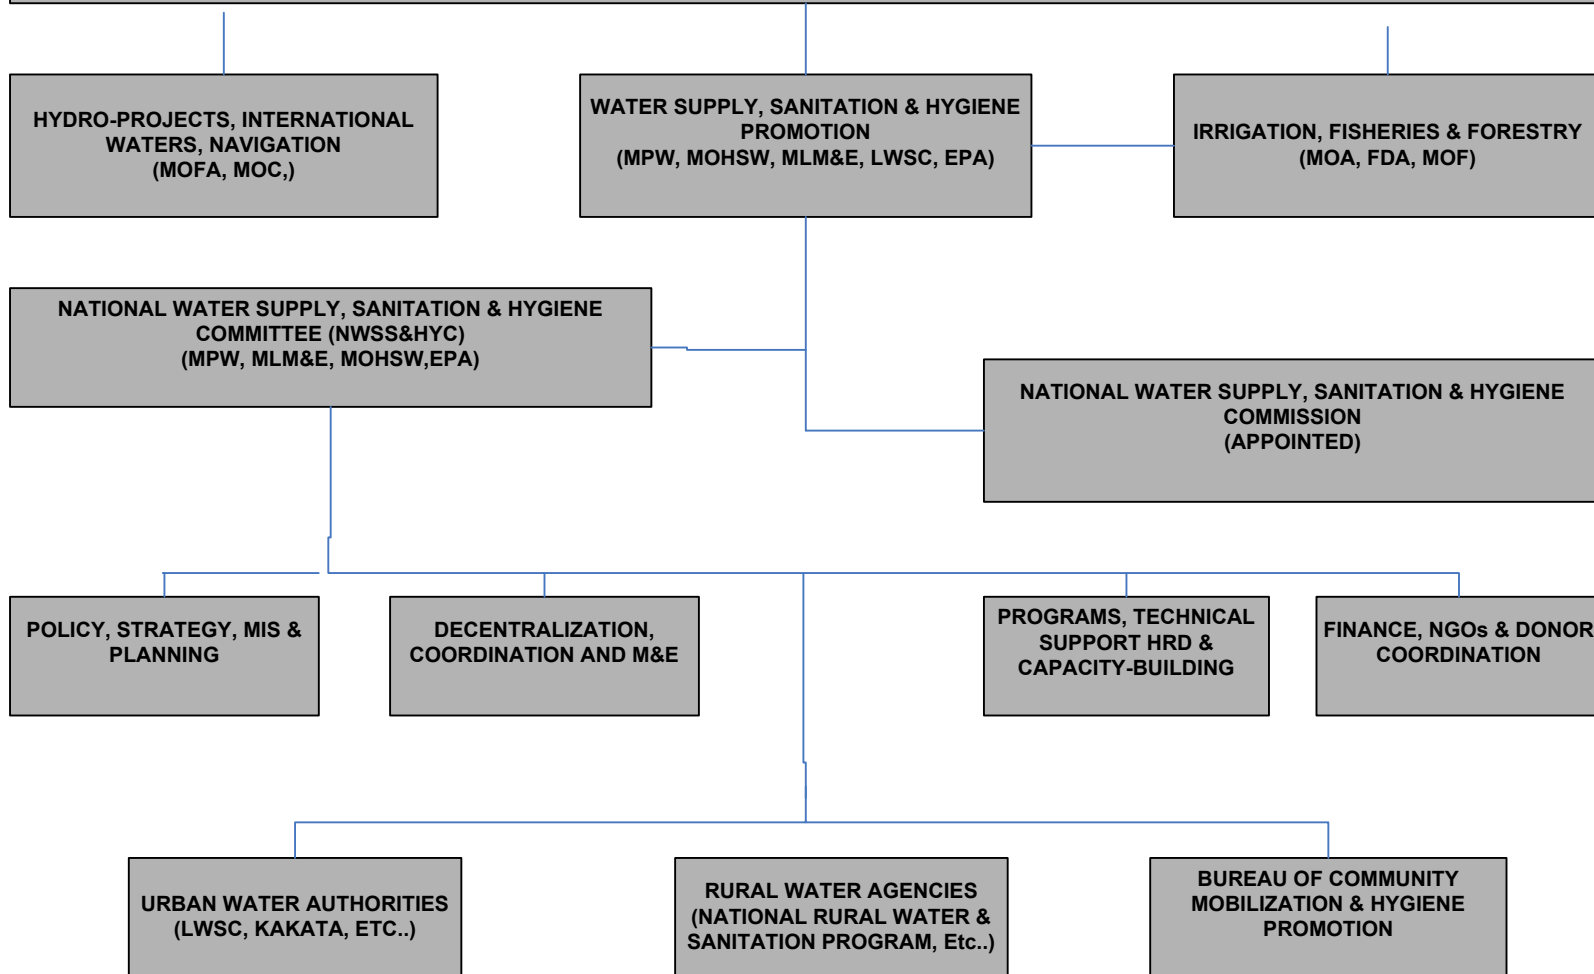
HYDRO-PROJECTS, INTERNATIONAL WATERS, NAVIGATION
(MOFA, MOC,)

WATER SUPPLY, SANITATION & HYGIENE PROMOTION
(MPW, MOHSW, MLM&E, LWSC, EPA)

IRRIGATION, FISHERIES & FORESTRY
(MOA, FDA, MOF)

NATIONAL WATER SUPPLY, SANITATION & HYGIENE COMMITTEE (NWSS&HYC)
(MPW, MLM&E, MOHSW,EPA)

NATIONAL WATER SUPPLY, SANITATION & HYGIENE COMMISSION
(APPOINTED)

POLICY, STRATEGY, MIS & PLANNING

DECENTRALIZATION, COORDINATION AND M&E

PROGRAMS, TECHNICAL SUPPORT HRD & CAPACITY-BUILDING

FINANCE, NGOs & DONOR COORDINATION

URBAN WATER AUTHORITIES
(LWSC, KAKATA, ETC..)

RURAL WATER AGENCIES
(NATIONAL RURAL WATER & SANITATION PROGRAM, Etc..)

BUREAU OF COMMUNITY MOBILIZATION & HYGIENE PROMOTION